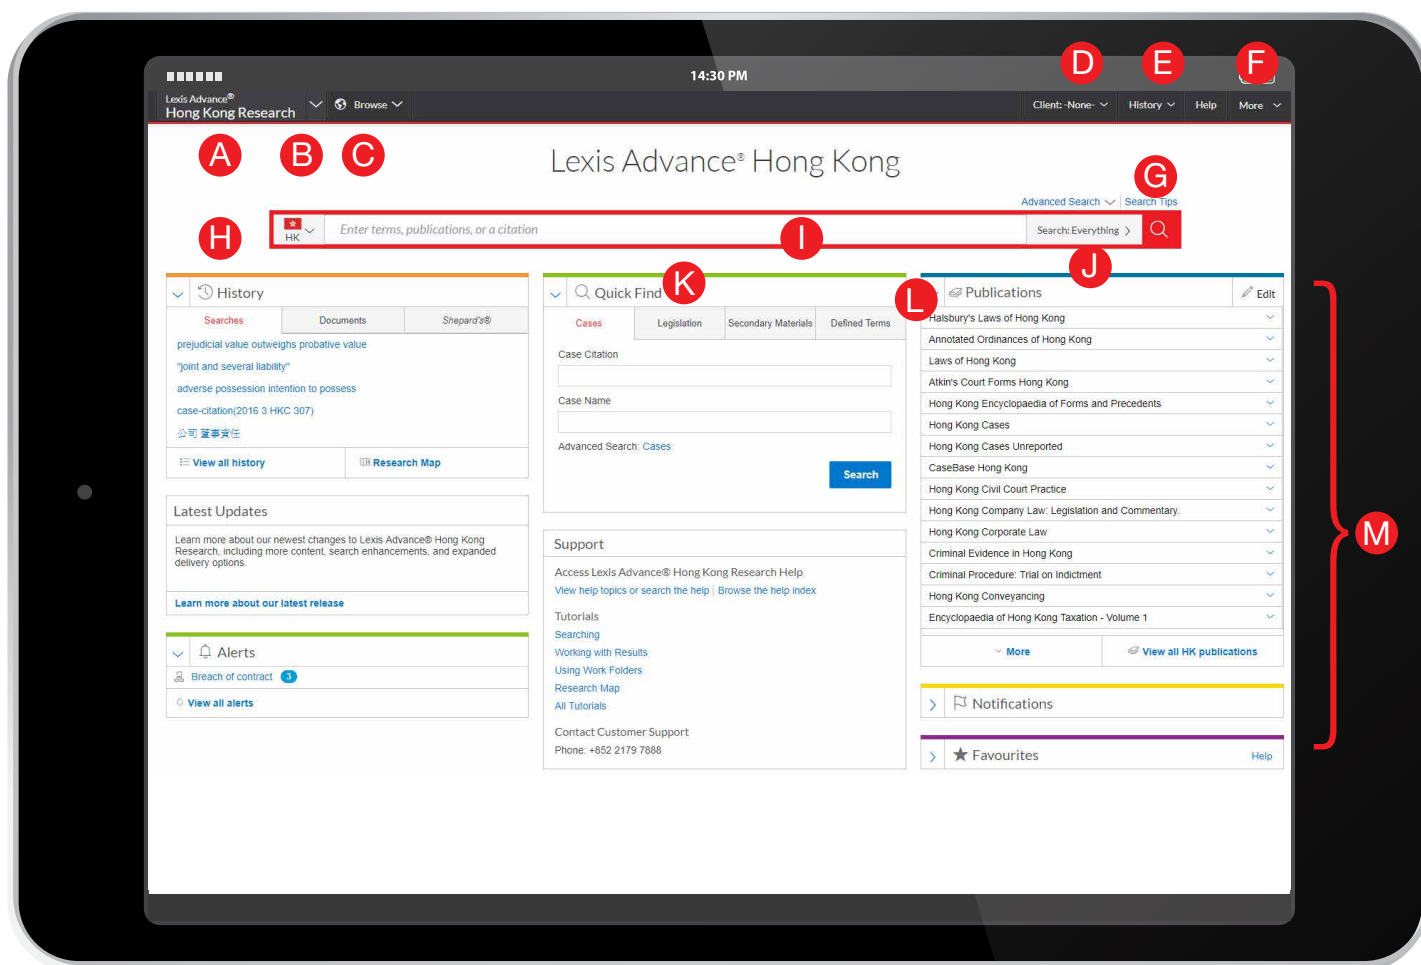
14:30 PM

D E F

Lexis Advance®
Hong Kong Research

Browse

Client: -None-
History
Help
More

A B C

Lexis Advance® Hong Kong

G

Advanced Search | Search Tips

H

HK

Enter terms, publications, or a citation

I

Search: Everything

J

History

K

Searches | Documents | Shepard's®

prejudicial value outweighs probative value
"joint and several liability"
adverse possession intention to possess
case-citation(2016 3 HKC 307)
公司 董事責任

View all history
Research Map

Latest Updates

Learn more about our newest changes to Lexis Advance® Hong Kong Research, including more content, search enhancements, and expanded delivery options.

Learn more about our latest release

Alerts

Breach of contract 3

View all alerts

Quick Find

Cases | Legislation | Secondary Materials | Defined Terms

Case Citation

Case Name

Advanced Search: Cases

Search

Support

Access Lexis Advance® Hong Kong Research Help
View help topics or search the help | Browse the help index

Tutorials
Searching
Working with Results
Using Work Folders
Research Map
All Tutorials

Contact Customer Support
Phone: +852 2179 7888

L

Publications

Edit

Halsbury's Laws of Hong Kong
Annotated Ordinances of Hong Kong
Laws of Hong Kong
Atkin's Court Forms Hong Kong
Hong Kong Encyclopaedia of Forms and Precedents
Hong Kong Cases
Hong Kong Cases Unreported
CaseBase Hong Kong
Hong Kong Civil Court Practice
Hong Kong Company Law: Legislation and Commentary.
Hong Kong Corporate Law
Criminal Evidence in Hong Kong
Criminal Procedure: Trial on Indictment
Hong Kong Conveyancing
Encyclopaedia of Hong Kong Taxation - Volume 1

More
View all HK publications

Notifications

Favourites
Help

M